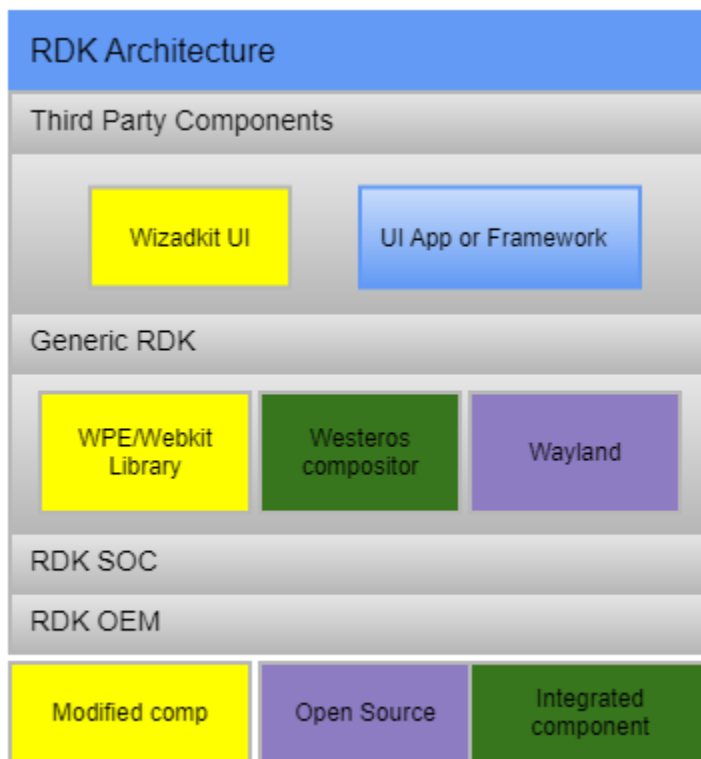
RDK Architecture

Third Party Components

Wizadkit UI

UI App or Framework

Generic RDK

WPE/Webkit Library

Westeros compositor

Wayland

RDK SOC

RDK OEM

Modified comp

Open Source

Integrated component